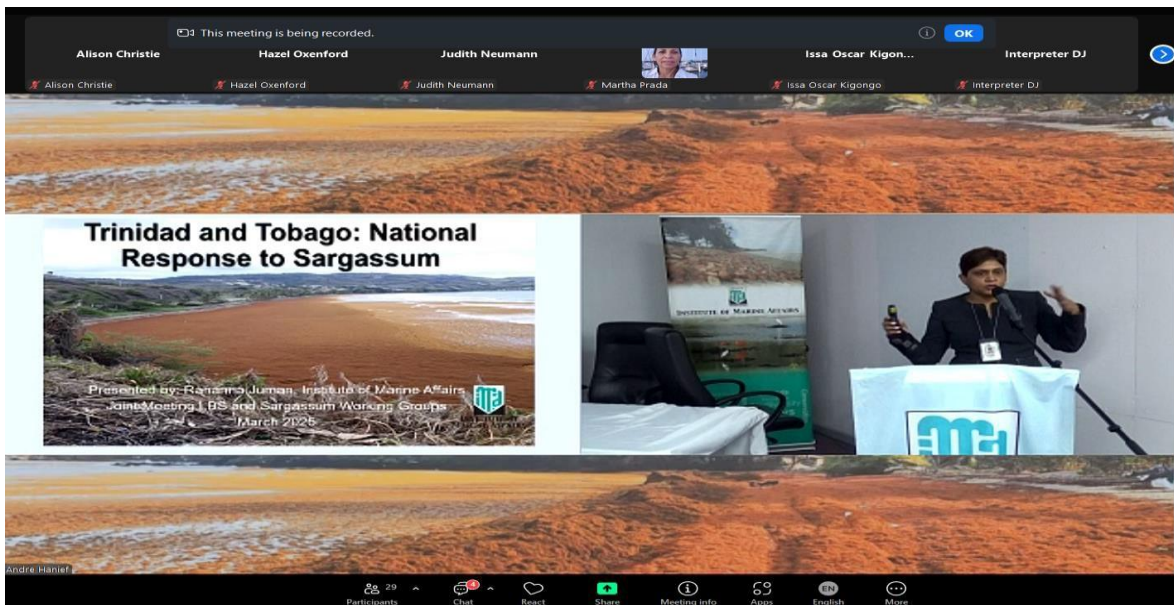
This meeting is being recorded.

OK

Alison Christie
Hazel Oxenford
Judith Neumann
Issa Oscar Kigon...
Interpreter DJ

Alison Christie
Hazel Oxenford
Judith Neumann
Martha Prada
Issa Oscar Kigongo
Interpreter DJ

Trinidad and Tobago: National Response to Sargassum

Presented by: Rahanna Juman, Institute of Marine Affairs
Joint Meeting LBS and Sargassum Working Groups
March 2025

INSTITUTE OF MARINE AFFAIRS

Andre Hanief

29
Participants
4
Chat
React
Share
Meeting info
Apps
EN
English
More